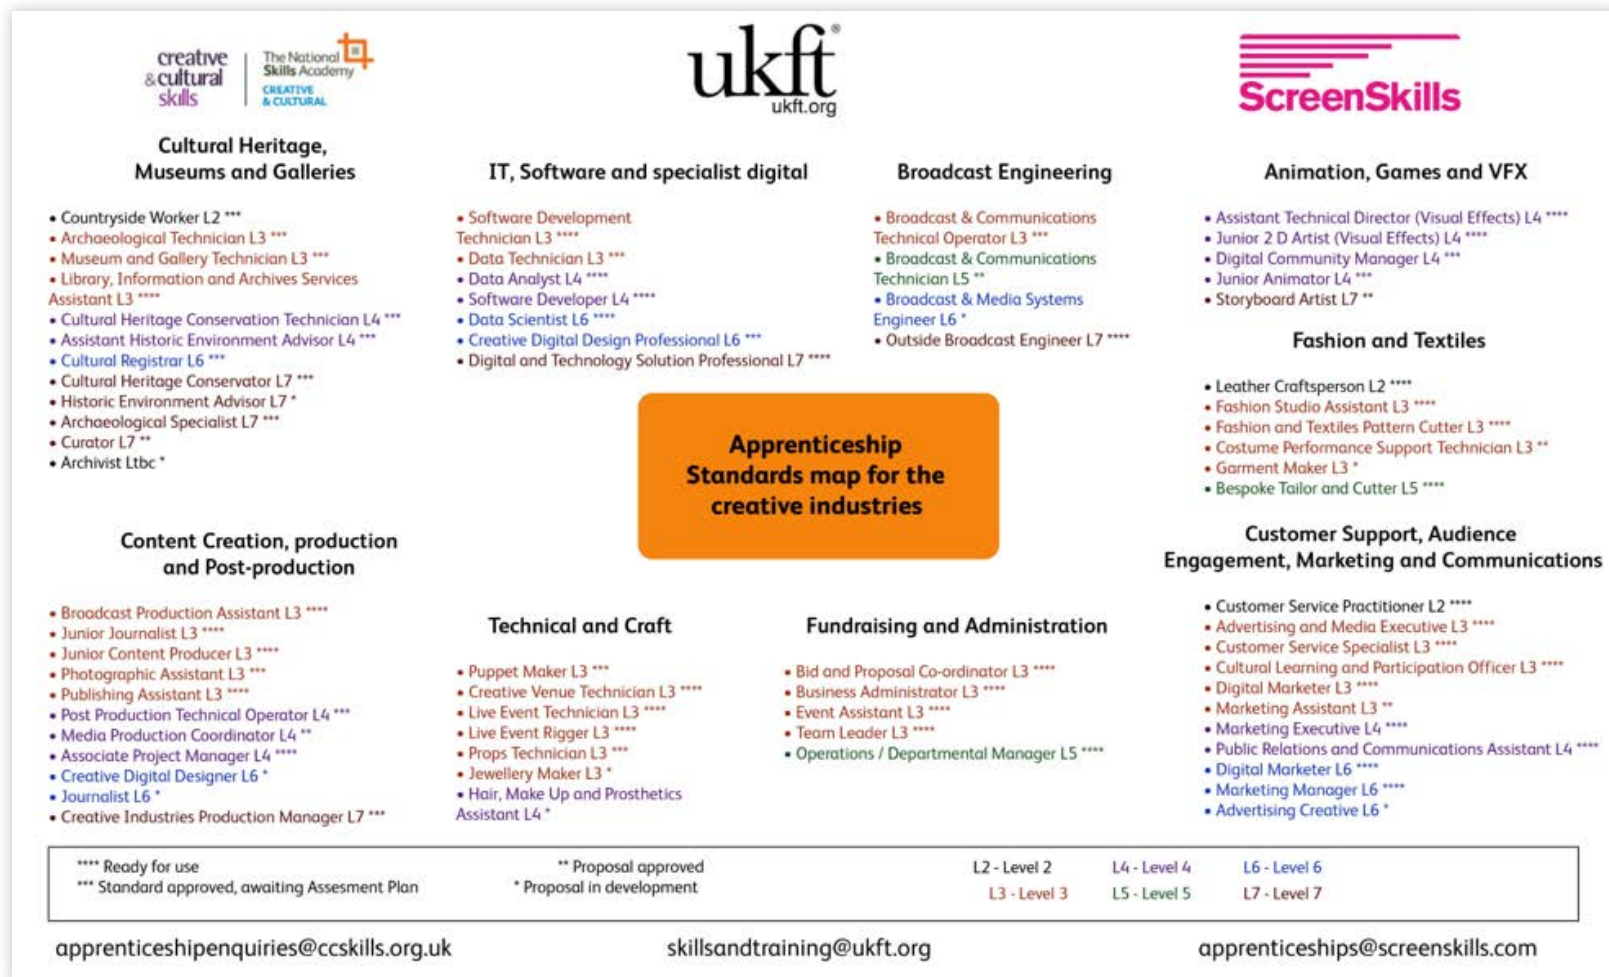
creative & cultural skills

The National Skills Academy CREATIVE & CULTURAL

ukft®
ukft.org

ScreenSkills

Cultural Heritage, Museums and Galleries

• Countryside Worker L2 ***
• Archaeological Technician L3 ***
• Museum and Gallery Technician L3 ***
• Library, Information and Archives Services Assistant L3 ****
• Cultural Heritage Conservation Technician L4 ***
• Assistant Historic Environment Advisor L4 ***
• Cultural Registrar L6 ***
• Cultural Heritage Conservator L7 ***
• Historic Environment Advisor L7 *
• Archaeological Specialist L7 ***
• Curator L7 **
• Archivist Ltbc *

IT, Software and specialist digital

• Software Development Technician L3 ****
• Data Technician L3 ***
• Data Analyst L4 ****
• Software Developer L4 ****
• Data Scientist L6 ****
• Creative Digital Design Professional L6 ***
• Digital and Technology Solution Professional L7 ****

Broadcast Engineering

• Broadcast & Communications Technical Operator L3 ***
• Broadcast & Communications Technician L5 **
• Broadcast & Media Systems Engineer L6 *
• Outside Broadcast Engineer L7 ****

Animation, Games and VFX

• Assistant Technical Director (Visual Effects) L4 ****
• Junior 2 D Artist (Visual Effects) L4 ****
• Digital Community Manager L4 ***
• Junior Animator L4 ***
• Storyboard Artist L7 **

Fashion and Textiles

• Leather Craftsperson L2 ****
• Fashion Studio Assistant L3 ****
• Fashion and Textiles Pattern Cutter L3 ****
• Costume Performance Support Technician L3 **
• Garment Maker L3 *
• Bespoke Tailor and Cutter L5 ****

Apprenticeship Standards map for the creative industries

Content Creation, production and Post-production

• Broadcast Production Assistant L3 ****
• Junior Journalist L3 ****
• Junior Content Producer L3 ****
• Photographic Assistant L3 ***
• Publishing Assistant L3 ****
• Post Production Technical Operator L4 ***
• Media Production Coordinator L4 **
• Associate Project Manager L4 ****
• Creative Digital Designer L6 *
• Journalist L6 *
• Creative Industries Production Manager L7 ***

Technical and Craft

• Puppet Maker L3 ***
• Creative Venue Technician L3 ****
• Live Event Technician L3 ****
• Live Event Rigger L3 ****
• Props Technician L3 ***
• Jewellery Maker L3 *
• Hair, Make Up and Prosthetics Assistant L4 *

Fundraising and Administration

• Bid and Proposal Co-ordinator L3 ****
• Business Administrator L3 ****
• Event Assistant L3 ****
• Team Leader L3 ****
• Operations / Departmental Manager L5 ****

Customer Support, Audience Engagement, Marketing and Communications

• Customer Service Practitioner L2 ****
• Advertising and Media Executive L3 ****
• Customer Service Specialist L3 ****
• Cultural Learning and Participation Officer L3 ****
• Digital Marketer L3 ****
• Marketing Assistant L3 **
• Marketing Executive L4 ****
• Public Relations and Communications Assistant L4 ****
• Digital Marketer L6 ****
• Marketing Manager L6 ****
• Advertising Creative L6 *

**** Ready for use
*** Standard approved, awaiting Assesment Plan
** Proposal approved
* Proposal in development
L2 - Level 2
L3 - Level 3
L4 - Level 4
L5 - Level 5
L6 - Level 6
L7 - Level 7

apprenticeshipenquiries@ccskills.org.uk
skillsandtraining@ukft.org
apprenticeships@screenskills.com